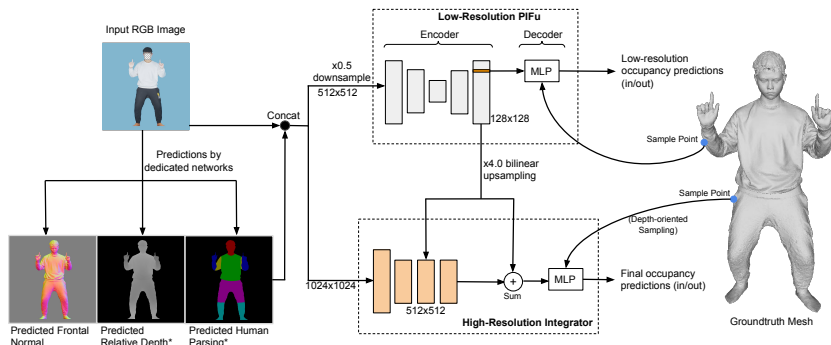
Input RGB Image

Predictions by dedicated networks

Concat

x0.5 downsample 512x512

Low-Resolution PIFu

Encoder

Decoder

MLP

Low-resolution occupancy predictions (in/out)

128x128

x4.0 bilinear upsampling

Sample Point

Sample Point

(Depth-oriented Sampling)

1024x1024

512x512

+

Sum

MLP

Final occupancy predictions (in/out)

High-Resolution Integrator

Predicted Frontal Normal

Predicted Relative Depth*

Predicted Human Parsing*

Groundtruth Mesh